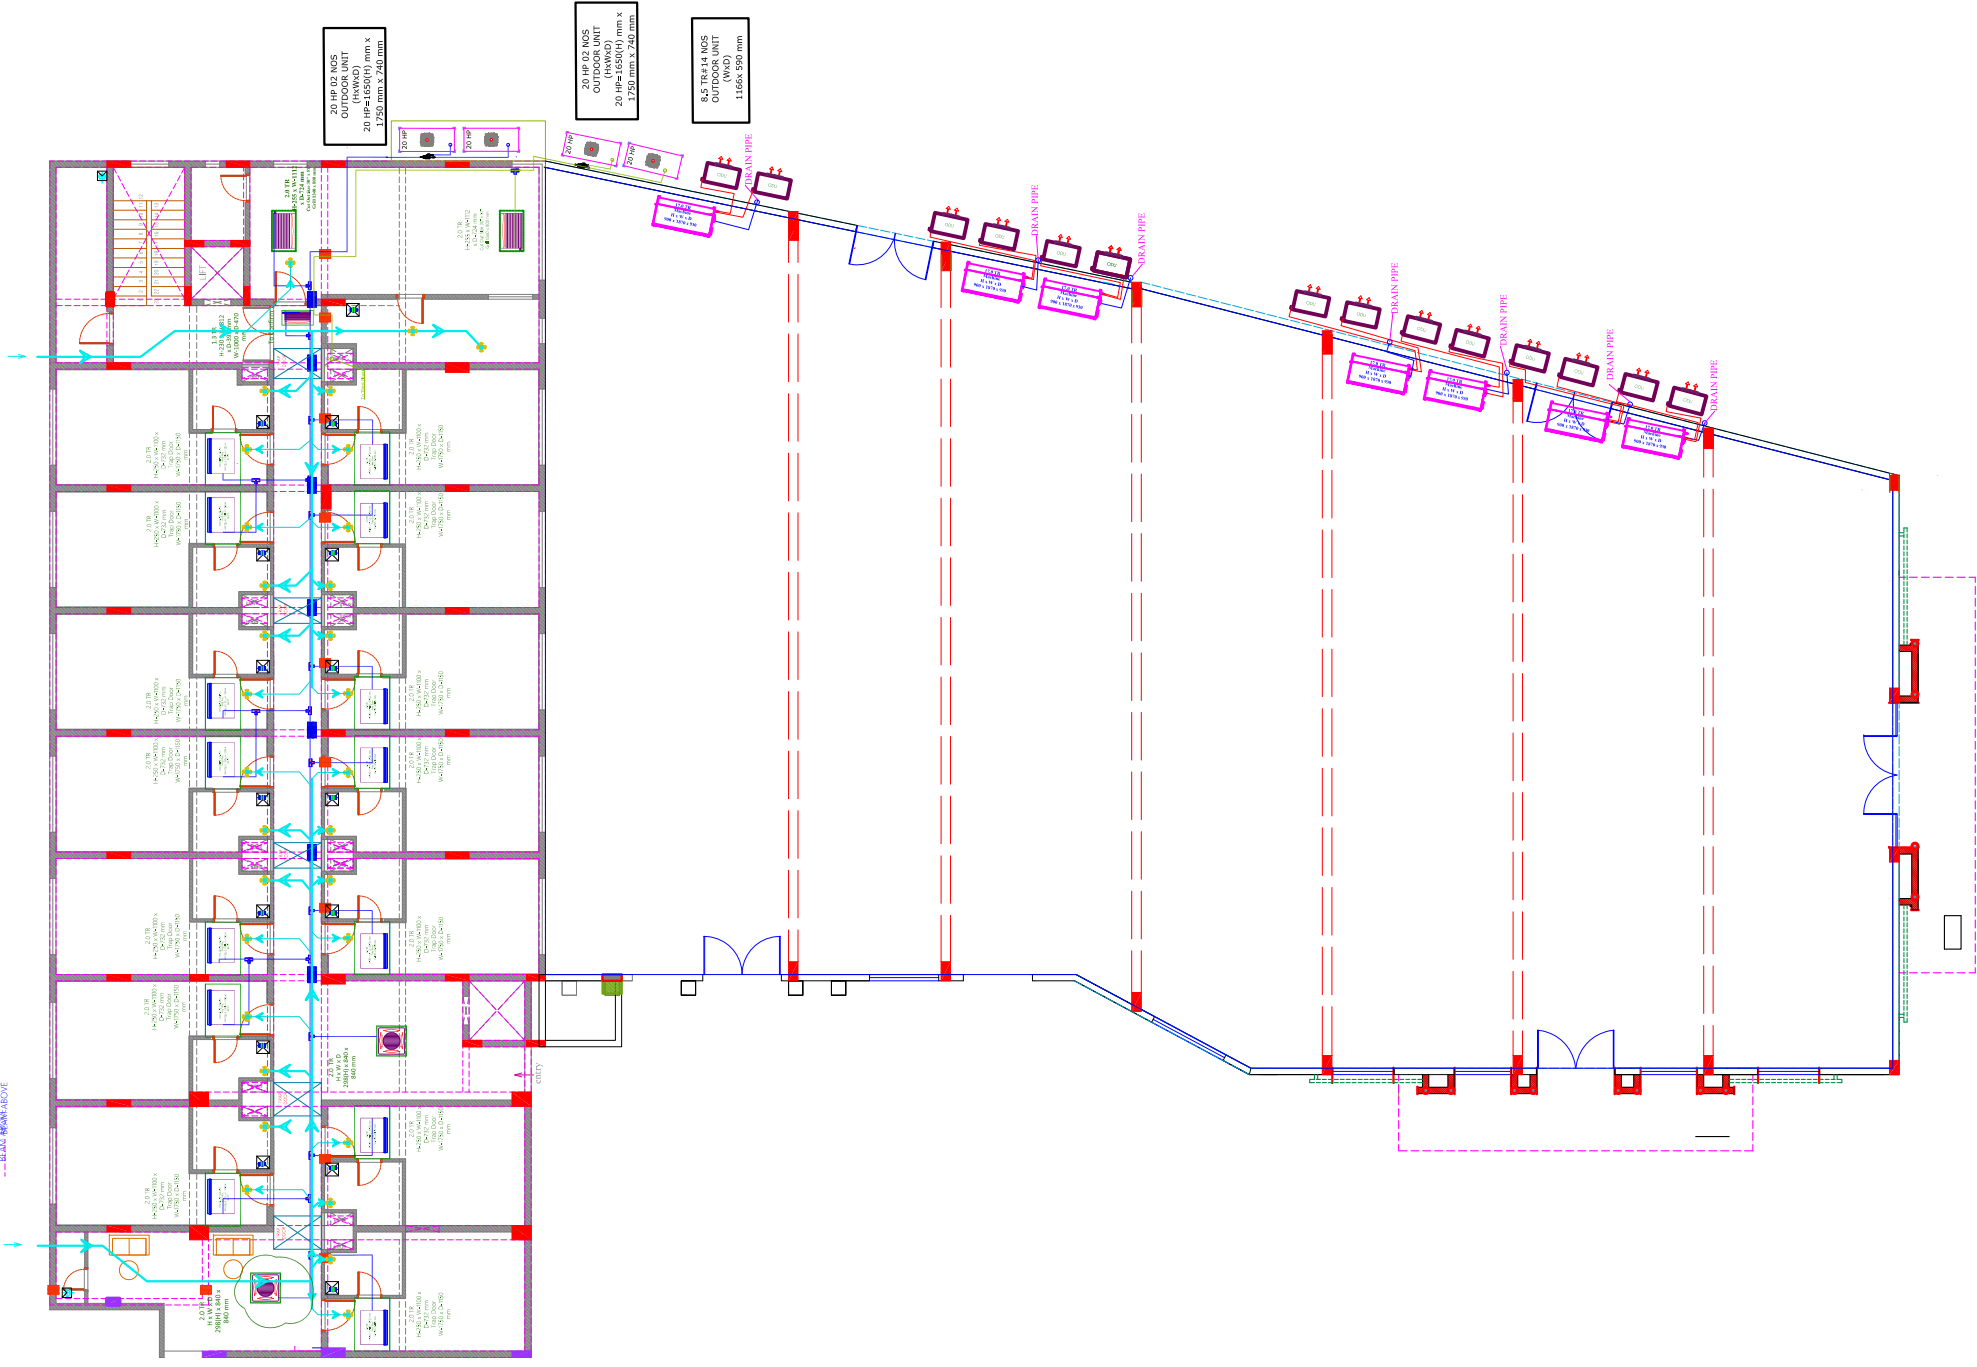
20 HP 02 NOS
OUTDOOR UNIT
(HxWxD)
20 HP=1650(H) mm x
1750 mm x 740 mm

20 HP 02 NOS
OUTDOOR UNIT
(HxWxD)
20 HP=1650(H) mm x
1750 mm x 740 mm

8.5 TR#14 NOS
OUTDOOR UNIT
(WxD)
1166x 590 mm

20 HP
20 HP
20 HP
20 HP

DRAIN PIPE
DRAIN PIPE
DRAIN PIPE
DRAIN PIPE
DRAIN PIPE
DRAIN PIPE
DRAIN PIPE

LIFT

entry

2.0 TR
2.0 TR
2.0 TR
2.0 TR
2.0 TR
2.0 TR
2.0 TR

BEAM ABOVE